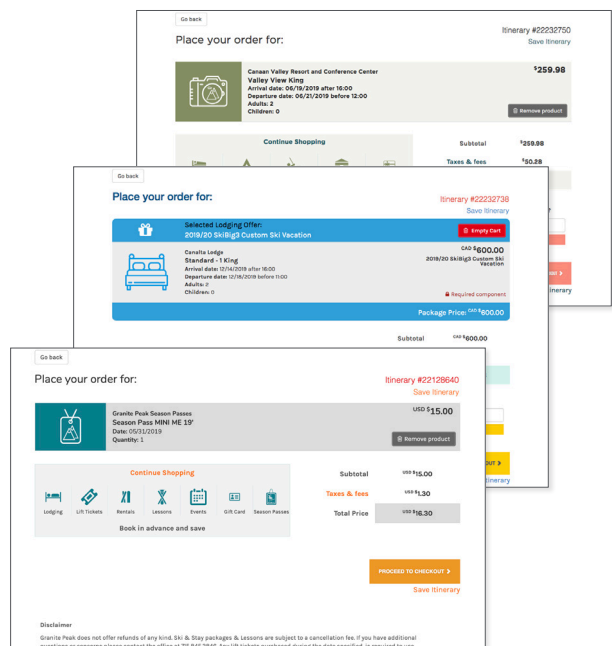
Go back

Place your order for:

Itinerary #22232750
Save Itinerary

Canaan Valley Resort and Conference Center
Valley View King
Arrival date: 06/19/2019 after 16:00
Departure date: 06/21/2019 before 12:00
Adults: 2
Children: 0

$259.98

Remove product

Continue Shopping

Subtotal $259.98
Taxes & fees $50.28

Go back

Place your order for:

Itinerary #22232738
Save Itinerary

Selected Lodging Offer:
2019/20 SkiBig3 Custom Ski Vacation

Empty Cart

Canalta Lodge
Standard - 1 King
Arrival date: 12/14/2019 after 16:00
Departure date: 12/18/2019 before 11:00
Adults: 2
Children: 0

CAD $600.00
2019/20 SkiBig3 Custom Ski Vacation

Required component

Package Price: CAD $600.00

Subtotal CAD $600.00

Itinerary

Go back

Place your order for:

Itinerary #22128640
Save Itinerary

Granite Peak Season Passes
Season Pass MINI ME 19'
Date: 05/31/2019
Quantity: 1

USD $15.00

Remove product

Continue Shopping

Lodging
Lift Tickets
Rentals
Lessons
Events
Gift Card
Season Passes

Book in advance and save

Subtotal USD $15.00
Taxes & fees USD $1.30
Total Price USD $16.30

PROCEED TO CHECKOUT
Save Itinerary

Disclaimer

Granite Peak does not offer refunds of any kind. Ski & Stay packages & Lessons are subject to a cancellation fee. If you have additional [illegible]